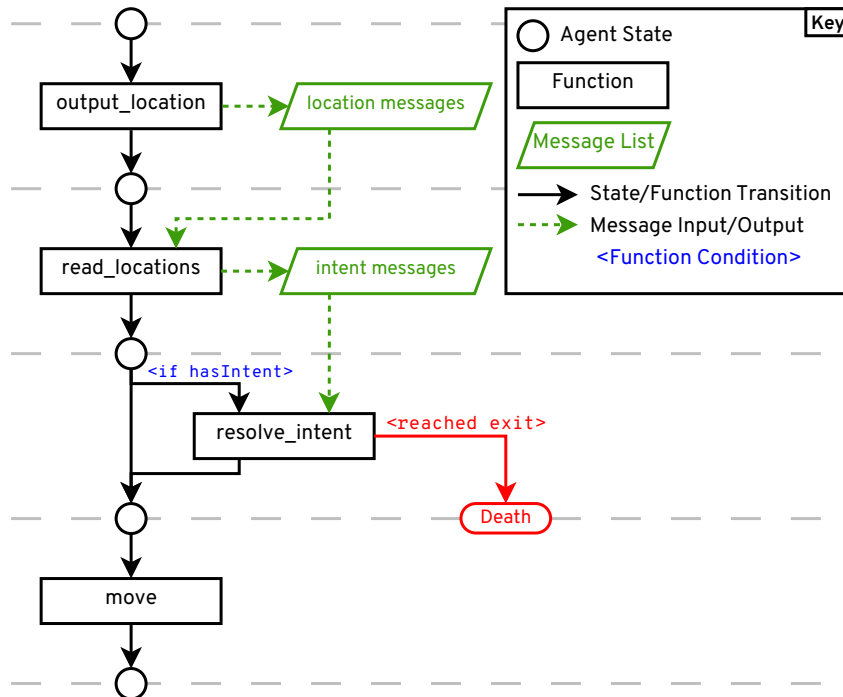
output_location
location messages
read_locations
intent messages
<if hasIntent>
resolve_intent
<reached exit>
Death
move

Key
Agent State
Function
Message List
State/Function Transition
Message Input/Output
<Function Condition>